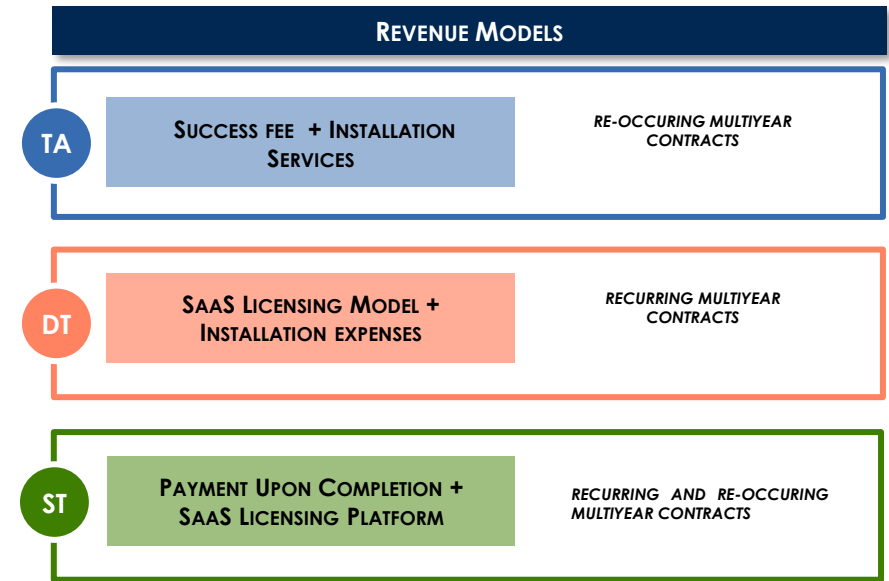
REVENUE MODELS

TA

SUCCESS FEE + INSTALLATION SERVICES

RE-OCCURING MULTIYEAR CONTRACTS

DT

SAAS LICENSING MODEL + INSTALLATION EXPENSES

RECURRING MULTIYEAR CONTRACTS

ST

PAYMENT UPON COMPLETION + SAAS LICENSING PLATFORM

RECURRING AND RE-OCCURING MULTIYEAR CONTRACTS